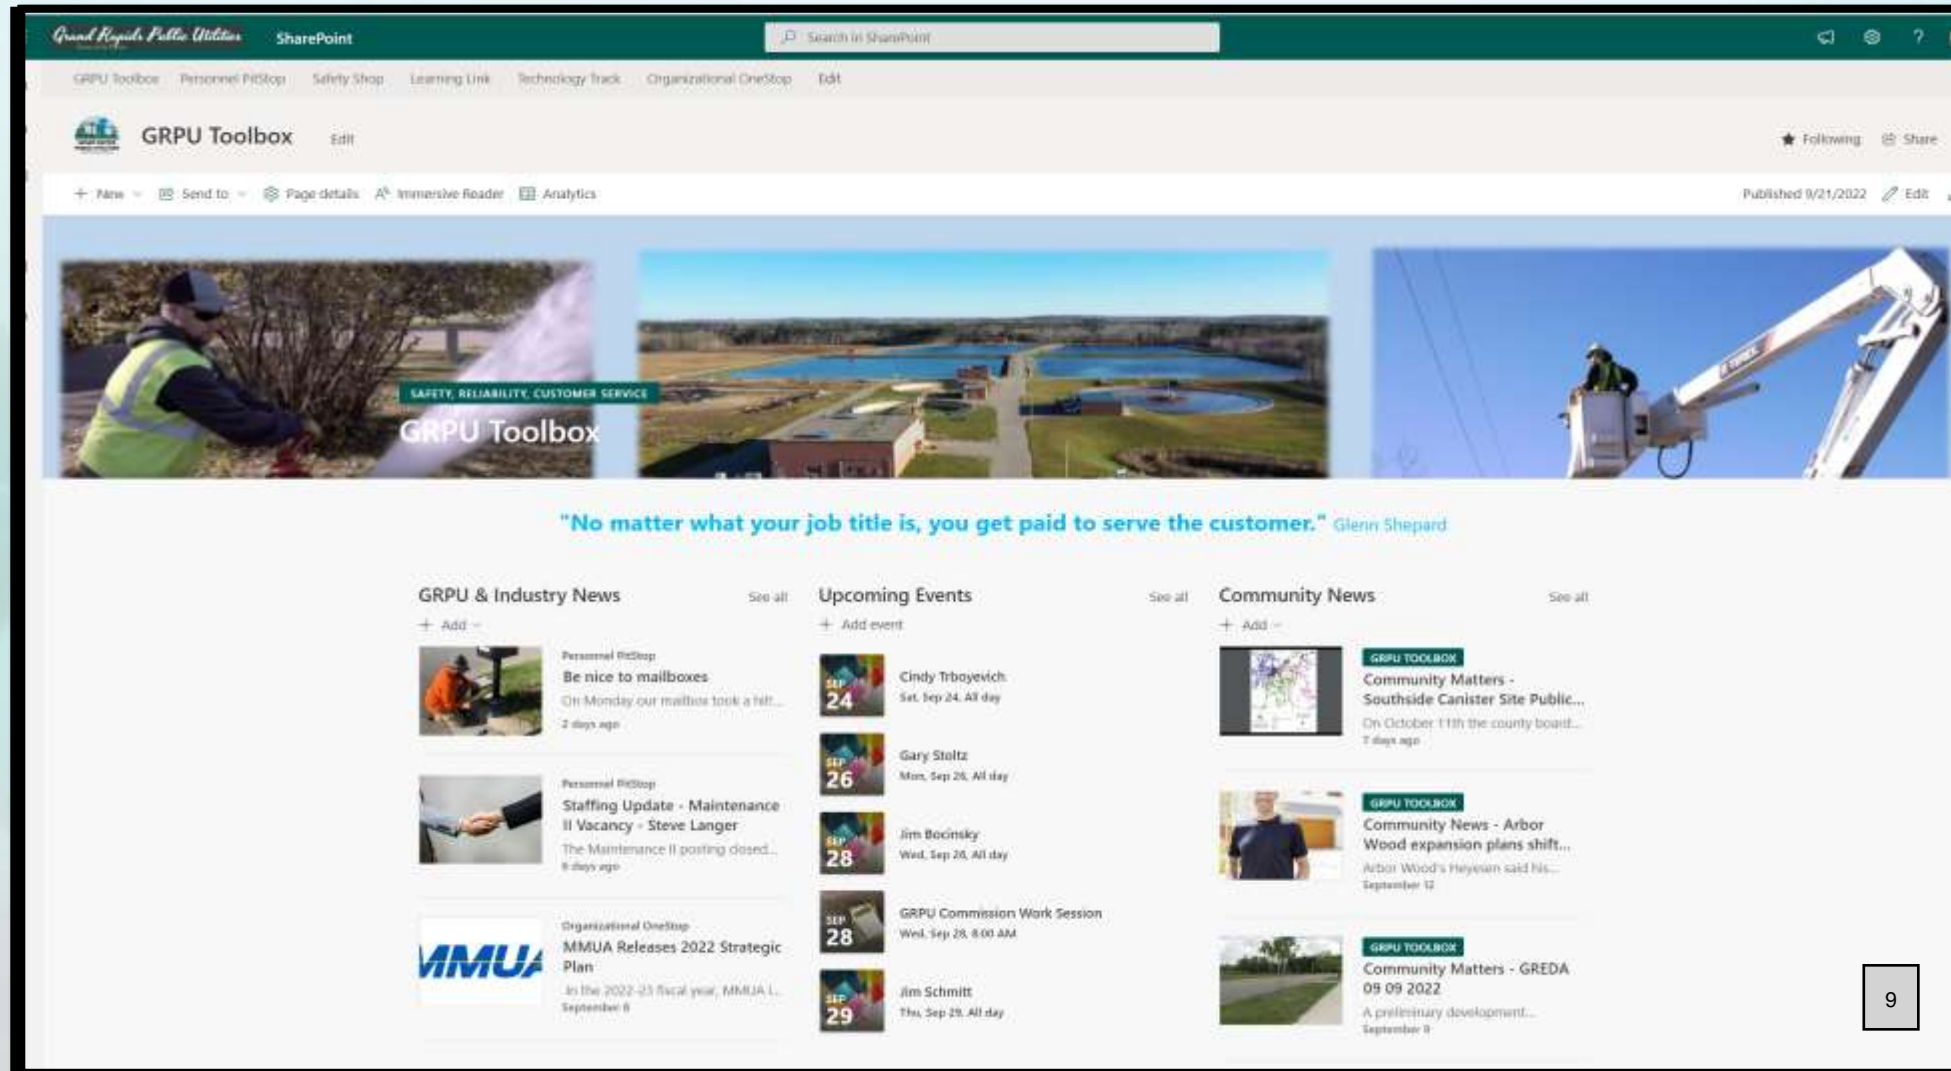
Grand Rapids Public Utilities SharePoint

Search in SharePoint

GRPU Toolbox Personnel PitStop Safety Shop Learning Link Technology Track Organizational OneStop Edit

GRPU Toolbox Edit

Following Share

+ New Send to Page details Immersive Reader Analytics

Published 9/21/2022 Edit

SAFETY, RELIABILITY, CUSTOMER SERVICE
GRPU Toolbox

"No matter what your job title is, you get paid to serve the customer." Glenn Shepard

GRPU & Industry News See all
+ Add

Personnel PitStop
Be nice to mailboxes
On Monday our mailbox took a hit...
2 days ago

Personnel PitStop
Staffing Update - Maintenance II Vacancy - Steve Langer
The Maintenance II posting closed...
8 days ago

Organizational OneStop
MMUA Releases 2022 Strategic Plan
In the 2022-23 fiscal year, MMUA I...
September 8

Upcoming Events See all
+ Add event

SEP 24
Cindy Trboyevich
Sat, Sep 24, All day

SEP 26
Gary Stoltz
Mon, Sep 26, All day

SEP 28
Jim Bocinsky
Wed, Sep 28, All day

SEP 28
GRPU Commission Work Session
Wed, Sep 28, 8:00 AM

SEP 29
Jim Schmitt
Thu, Sep 29, All day

Community News See all
+ Add

GRPU TOOLBOX
Community Matters - Southside Canister Site Public...
On October 11th the county board...
7 days ago

GRPU TOOLBOX
Community News - Arbor Wood expansion plans shift...
Arbor Wood's Heyesen said his...
September 12

GRPU TOOLBOX
Community Matters - GREDA 09 09 2022
A preliminary development...
September 9

9